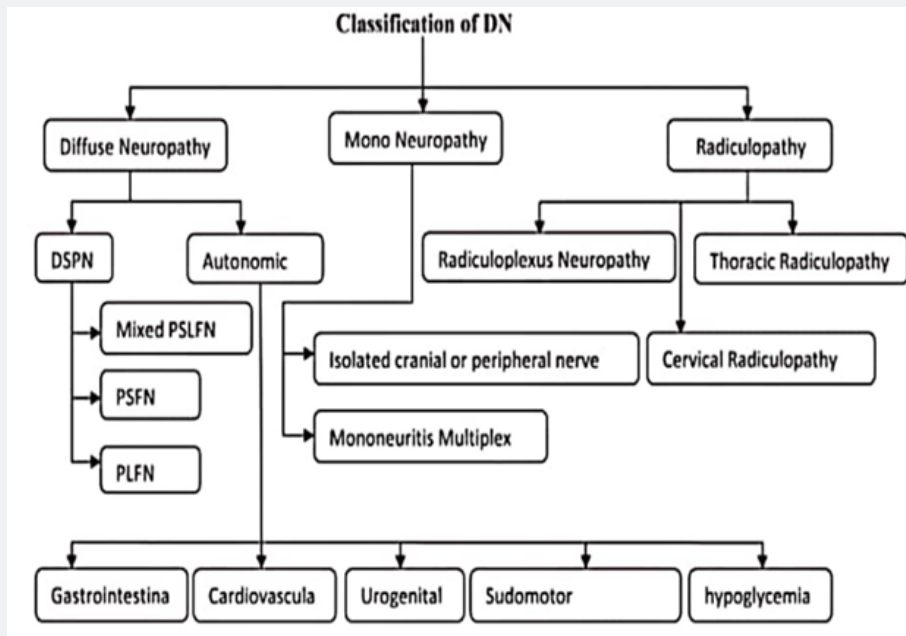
Classification of DN

Diffuse Neuropathy

Mono Neuropathy

Radiculopathy

DSPN

Autonomic

Radiculoplexus Neuropathy

Thoracic Radiculopathy

Mixed PSLFN

Isolated cranial or peripheral nerve

Cervical Radiculopathy

PSFN

Mononeuritis Multiplex

PLFN

Gastrointestina

Cardiovascula

Urogenital

Sudomotor

hypoglycemia